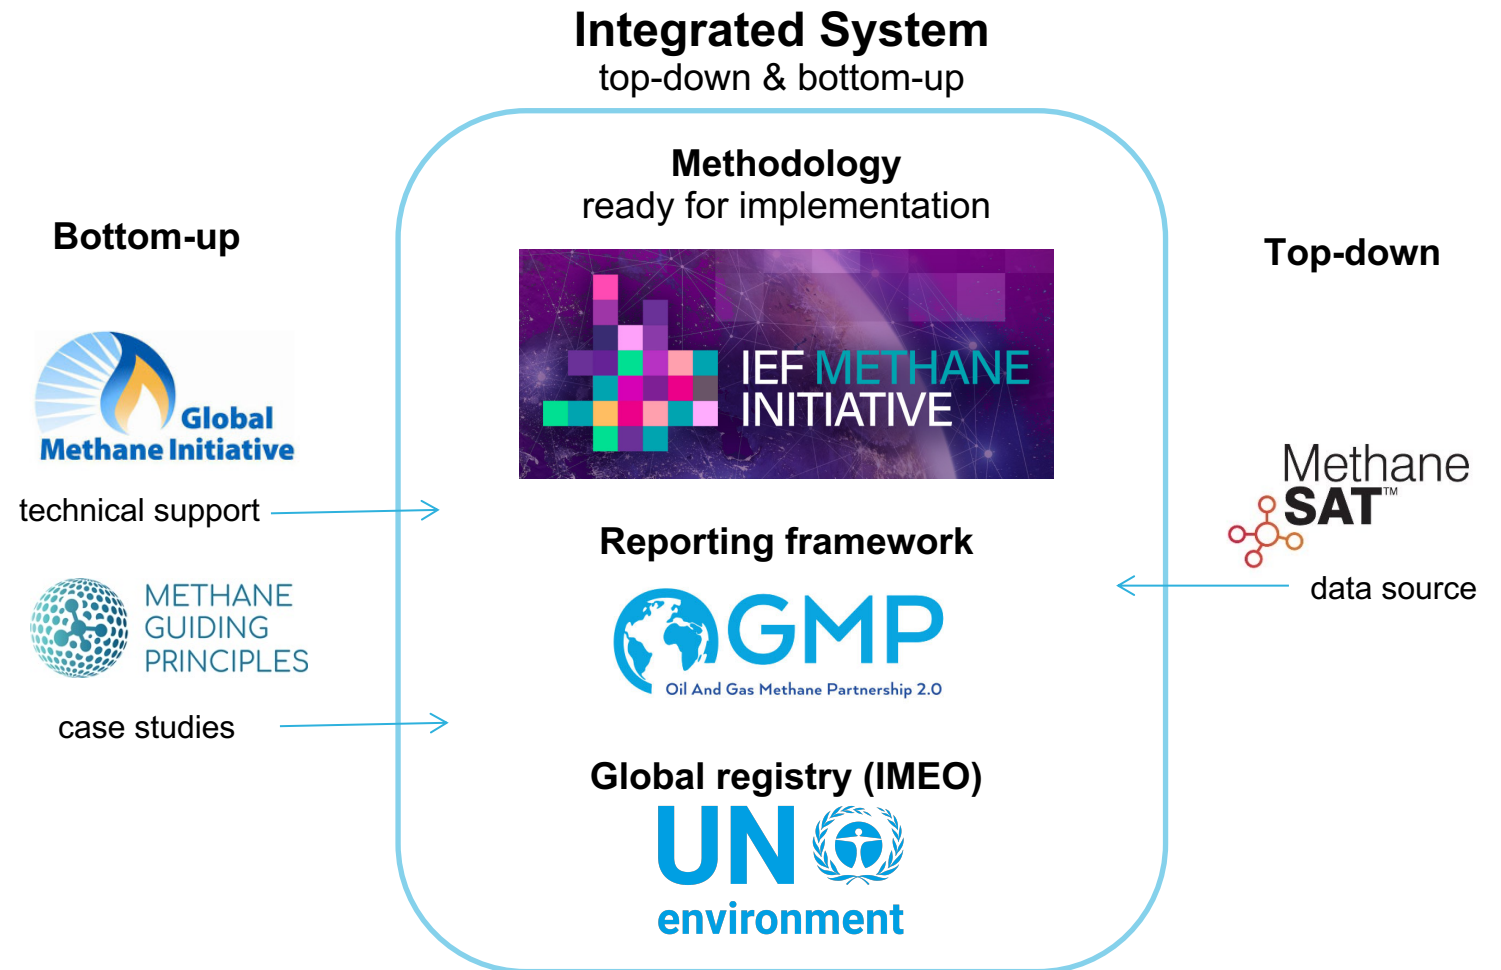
Integrated System
top-down & bottom-up

Bottom-up

Global Methane Initiative

technical support

METHANE GUIDING PRINCIPLES

case studies

Methodology
ready for implementation

IEF METHANE INITIATIVE

Reporting framework

GMP
Oil And Gas Methane Partnership 2.0

Global registry (IMEO)

UN environment

Top-down

Methane SAT™

data source